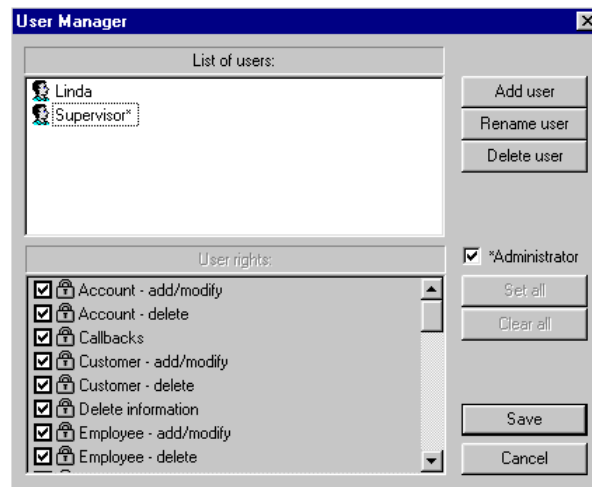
User Manager

List of users:

Linda
Supervisor*

Add user
Rename user
Delete user

User rights:

*Administrator

Account - add/modify
Account - delete
Callbacks
Customer - add/modify
Customer - delete
Delete information
Employee - add/modify
Employee - delete

Set all
Clear all

Save
Cancel